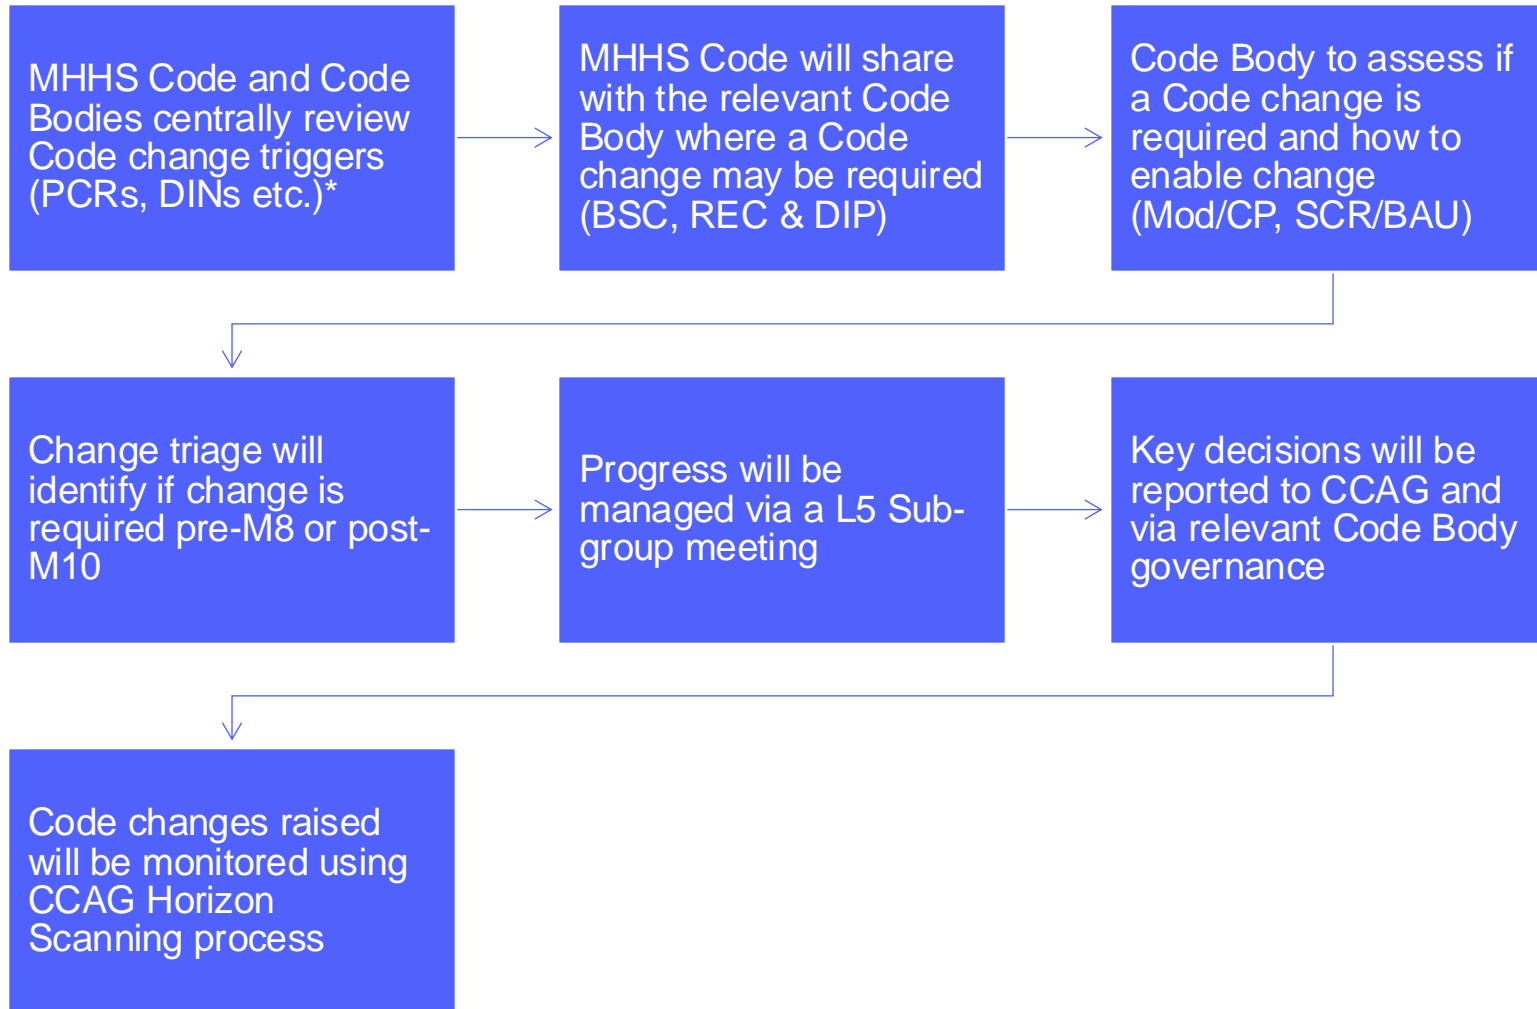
MHHS Code and Code Bodies centrally review Code change triggers (PCRs, DINs etc.)*

MHHS Code will share with the relevant Code Body where a Code change may be required (BSC, REC & DIP)

Code Body to assess if a Code change is required and how to enable change (Mod/CP, SCR/BAU)

Change triage will identify if change is required pre-M8 or post-M10

Progress will be managed via a L5 Sub-group meeting

Key decisions will be reported to CCAG and via relevant Code Body governance

Code changes raised will be monitored using CCAG Horizon Scanning process